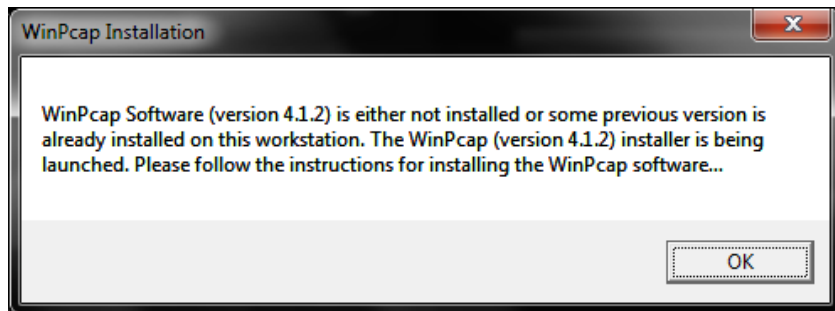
WinPcap Installation

WinPcap Software (version 4.1.2) is either not installed or some previous version is already installed on this workstation. The WinPcap (version 4.1.2) installer is being launched. Please follow the instructions for installing the WinPcap software...

OK